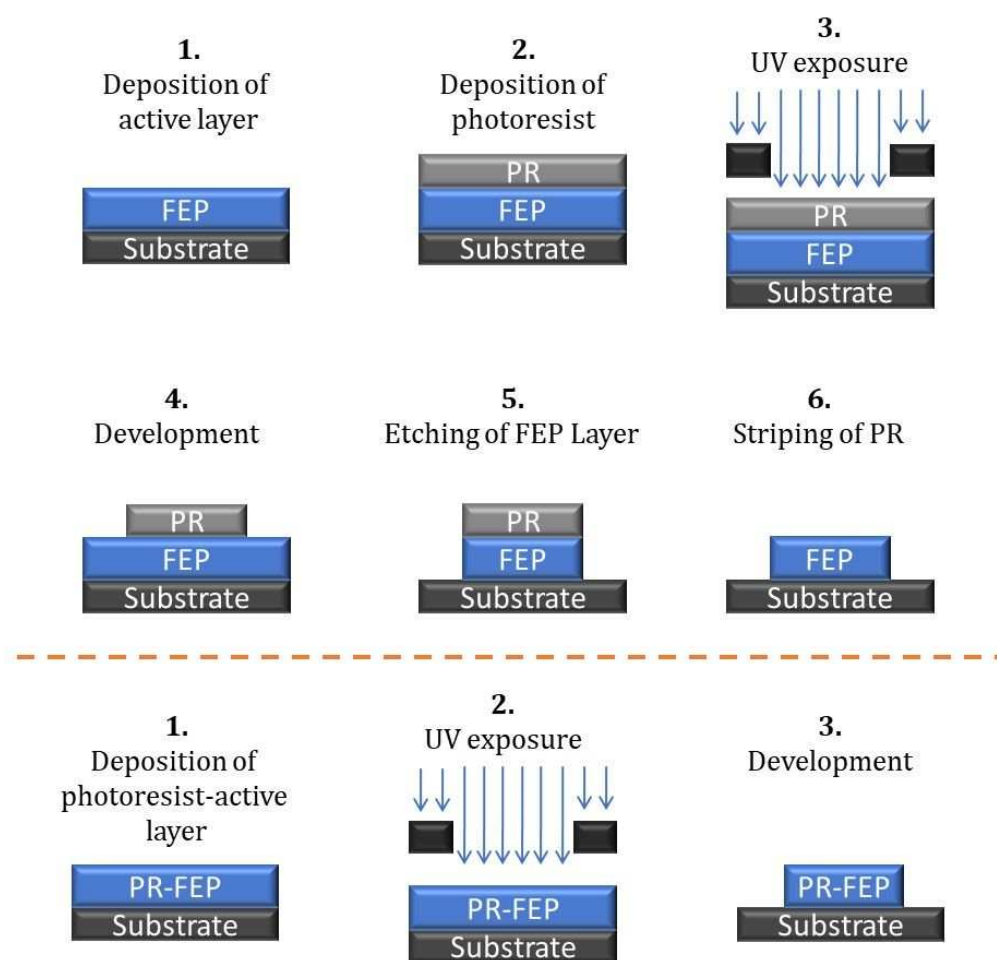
1.
Deposition of active layer

FEP
Substrate

2.
Deposition of photoresist

PR
FEP
Substrate

3.
UV exposure

PR
FEP
Substrate

4.
Development

PR
FEP
Substrate

5.
Etching of FEP Layer

PR
FEP
Substrate

6.
Striping of PR

FEP
Substrate

1.
Deposition of photoresist-active layer

PR-FEP
Substrate

2.
UV exposure

PR-FEP
Substrate

3.
Development

PR-FEP
Substrate